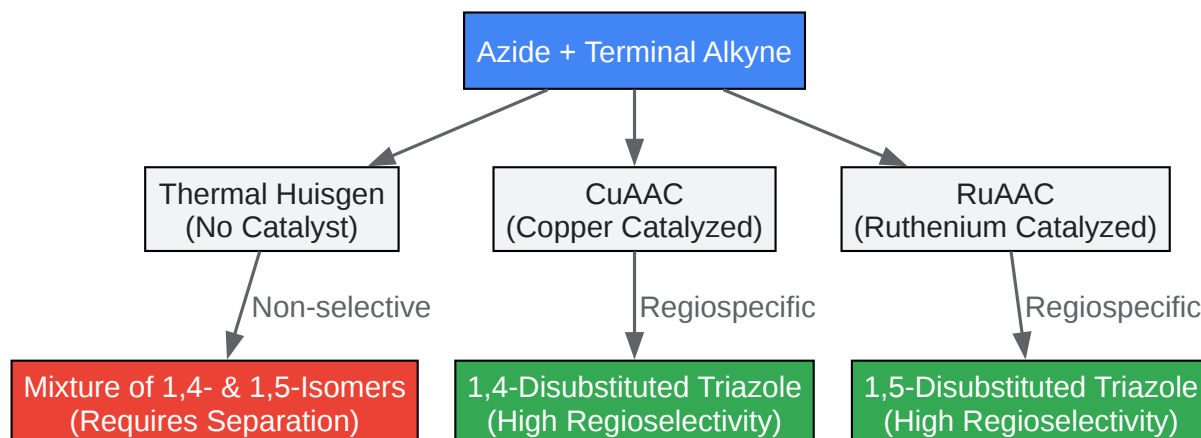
Azide + Terminal Alkyne

Thermal Huisgen
(No Catalyst)

CuAAC
(Copper Catalyzed)

RuAAC
(Ruthenium Catalyzed)

Non-selective

Regiospecific

Regiospecific

Mixture of 1,4- & 1,5-Isomers
(Requires Separation)

1,4-Disubstituted Triazole
(High Regioselectivity)

1,5-Disubstituted Triazole
(High Regioselectivity)